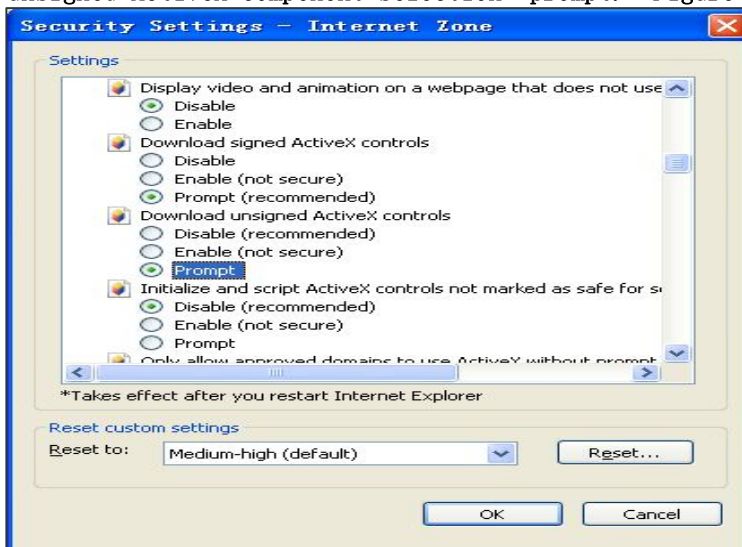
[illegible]

Security Settings - Internet Zone

Settings

Display video and animation on a webpage that does not use
Disable
Enable
Download signed ActiveX controls
Disable
Enable (not secure)
Prompt (recommended)
Download unsigned ActiveX controls
Disable (recommended)
Enable (not secure)
Prompt
Initialize and script ActiveX controls not marked as safe for s
Disable (recommended)
Enable (not secure)
Prompt
Only allow approved domains to use ActiveX without prompt

*Takes effect after you restart Internet Explorer

Reset custom settings
Reset to: Medium-high (default) Reset...

OK Cancel